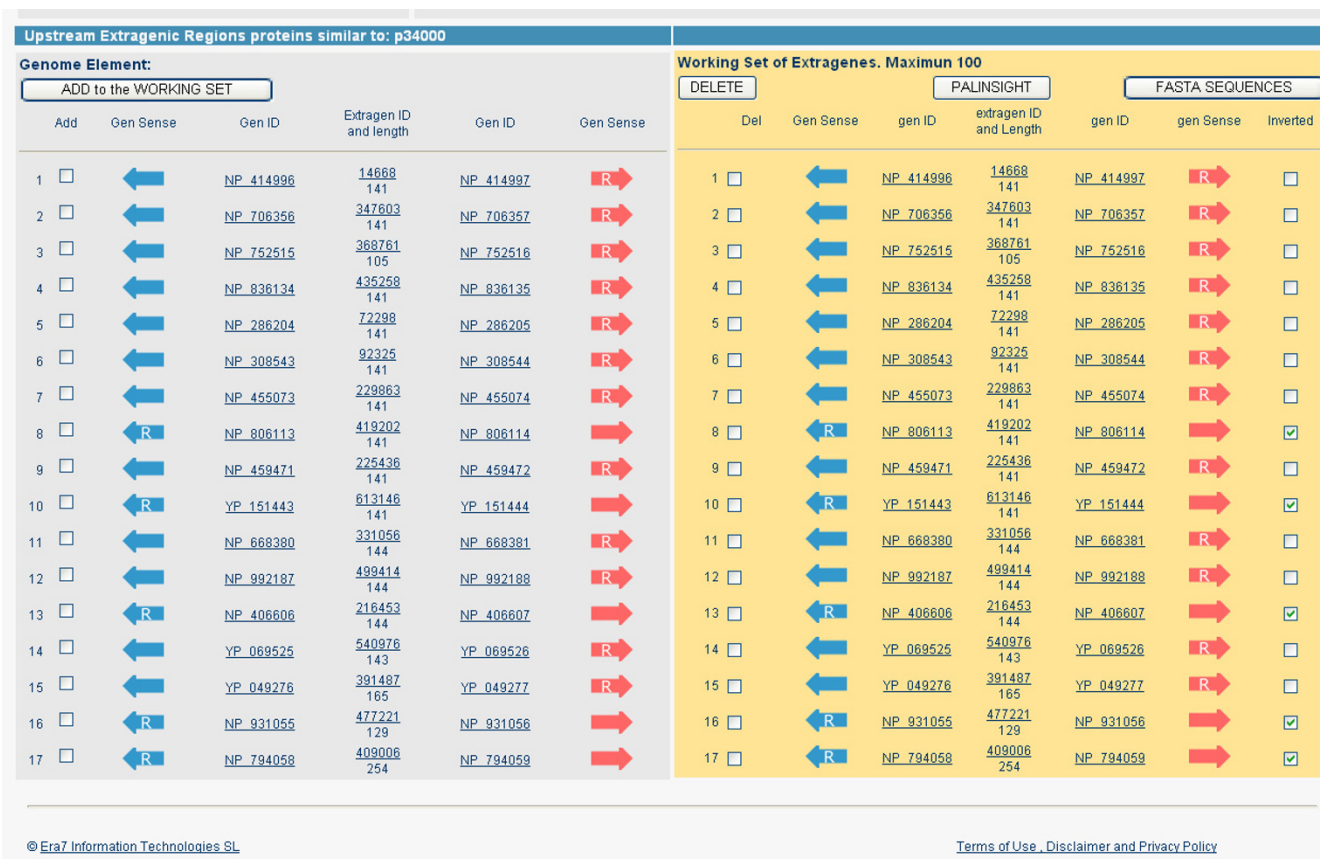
Upstream Extragenic Regions proteins similar to: p34000

Genome Element:

ADD to the WORKING SET

| | Add | Gen Sense | Gen ID | Extragen ID and length | Gen ID | Gen Sense |
|---|---|---|---|---|---|---|
| 1 | ☐ | | NP 414996 | 14668 141 | NP 414997 | R |
| 2 | ☐ | | NP 706356 | 347603 141 | NP 706357 | R |
| 3 | ☐ | | NP 752515 | 368761 105 | NP 752516 | R |
| 4 | ☐ | | NP 836134 | 435258 141 | NP 836135 | R |
| 5 | ☐ | | NP 286204 | 72298 141 | NP 286205 | R |
| 6 | ☐ | | NP 308543 | 92325 141 | NP 308544 | R |
| 7 | ☐ | | NP 455073 | 229863 141 | NP 455074 | R |
| 8 | ☐ | R | NP 806113 | 419202 141 | NP 806114 | |
| 9 | ☐ | | NP 459471 | 225436 141 | NP 459472 | R |
| 10 | ☐ | R | YP 151443 | 613146 141 | YP 151444 | |
| 11 | ☐ | | NP 668380 | 331056 144 | NP 668381 | R |
| 12 | ☐ | | NP 992187 | 499414 144 | NP 992188 | R |
| 13 | ☐ | R | NP 406606 | 216453 144 | NP 406607 | |
| 14 | ☐ | | YP 069525 | 540976 143 | YP 069526 | R |
| 15 | ☐ | | YP 049276 | 391487 165 | YP 049277 | R |
| 16 | ☐ | R | NP 931055 | 477221 129 | NP 931056 | |
| 17 | ☐ | R | NP 794058 | 409006 254 | NP 794059 | |

Working Set of Extragenes. Maximun 100

DELETE PALINSIGHT FASTA SEQUENCES

| | Del | Gen Sense | gen ID | extragen ID and Length | gen ID | gen Sense | Inverted |
|---|---|---|---|---|---|---|---|
| 1 | ☐ | | NP 414996 | 14668 141 | NP 414997 | R | ☐ |
| 2 | ☐ | | NP 706356 | 347603 141 | NP 706357 | R | ☐ |
| 3 | ☐ | | NP 752515 | 368761 105 | NP 752516 | R | ☐ |
| 4 | ☐ | | NP 836134 | 435258 141 | NP 836135 | R | ☐ |
| 5 | ☐ | | NP 286204 | 72298 141 | NP 286205 | R | ☐ |
| 6 | ☐ | | NP 308543 | 92325 141 | NP 308544 | R | ☐ |
| 7 | ☐ | | NP 455073 | 229863 141 | NP 455074 | R | ☐ |
| 8 | ☐ | R | NP 806113 | 419202 141 | NP 806114 | | ☑ |
| 9 | ☐ | | NP 459471 | 225436 141 | NP 459472 | R | ☐ |
| 10 | ☐ | R | YP 151443 | 613146 141 | YP 151444 | | ☑ |
| 11 | ☐ | | NP 668380 | 331056 144 | NP 668381 | R | ☐ |
| 12 | ☐ | | NP 992187 | 499414 144 | NP 992188 | R | ☐ |
| 13 | ☐ | R | NP 406606 | 216453 144 | NP 406607 | | ☑ |
| 14 | ☐ | | YP 069525 | 540976 143 | YP 069526 | R | ☐ |
| 15 | ☐ | | YP 049276 | 391487 165 | YP 049277 | R | ☐ |
| 16 | ☐ | R | NP 931055 | 477221 129 | NP 931056 | | ☑ |
| 17 | ☐ | R | NP 794058 | 409006 254 | NP 794059 | | ☑ |

© Era7 Information Technologies SL

Terms of Use , Disclaimer and Privacy Policy